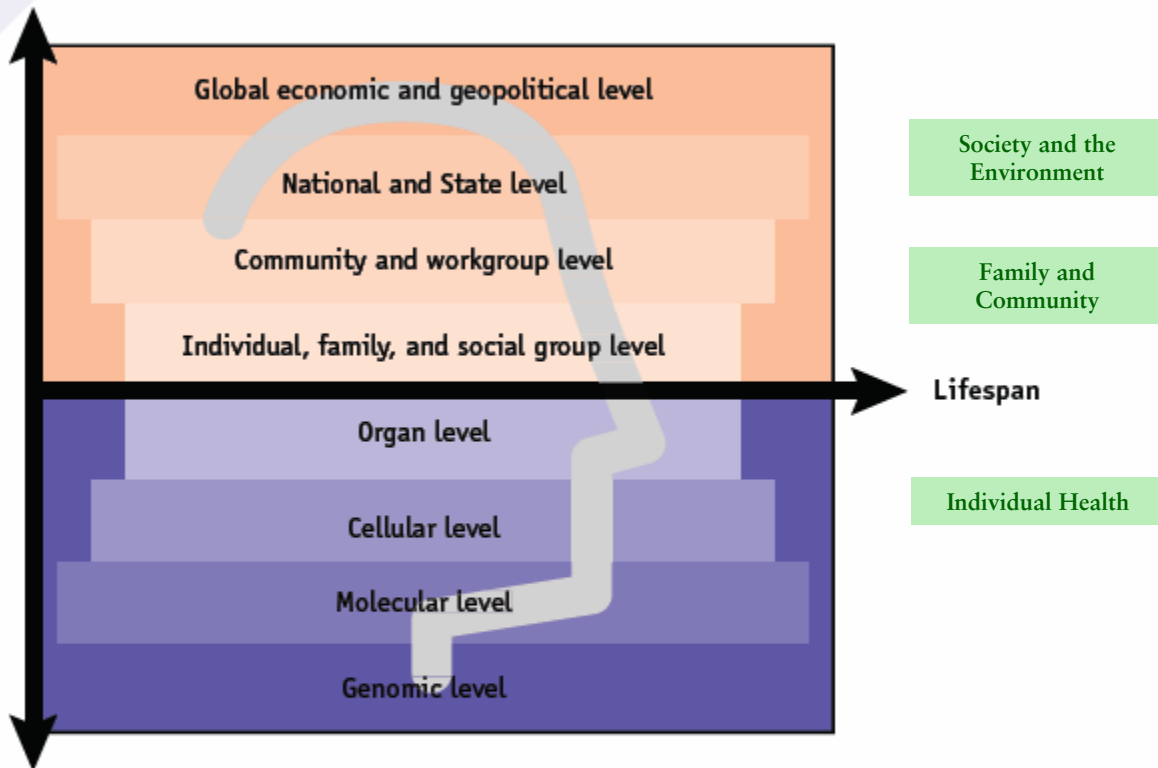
Global economic and geopolitical level

National and State level

Community and workgroup level

Individual, family, and social group level

Organ level

Cellular level

Molecular level

Genomic level

Lifespan

Society and the Environment

Family and Community

Individual Health